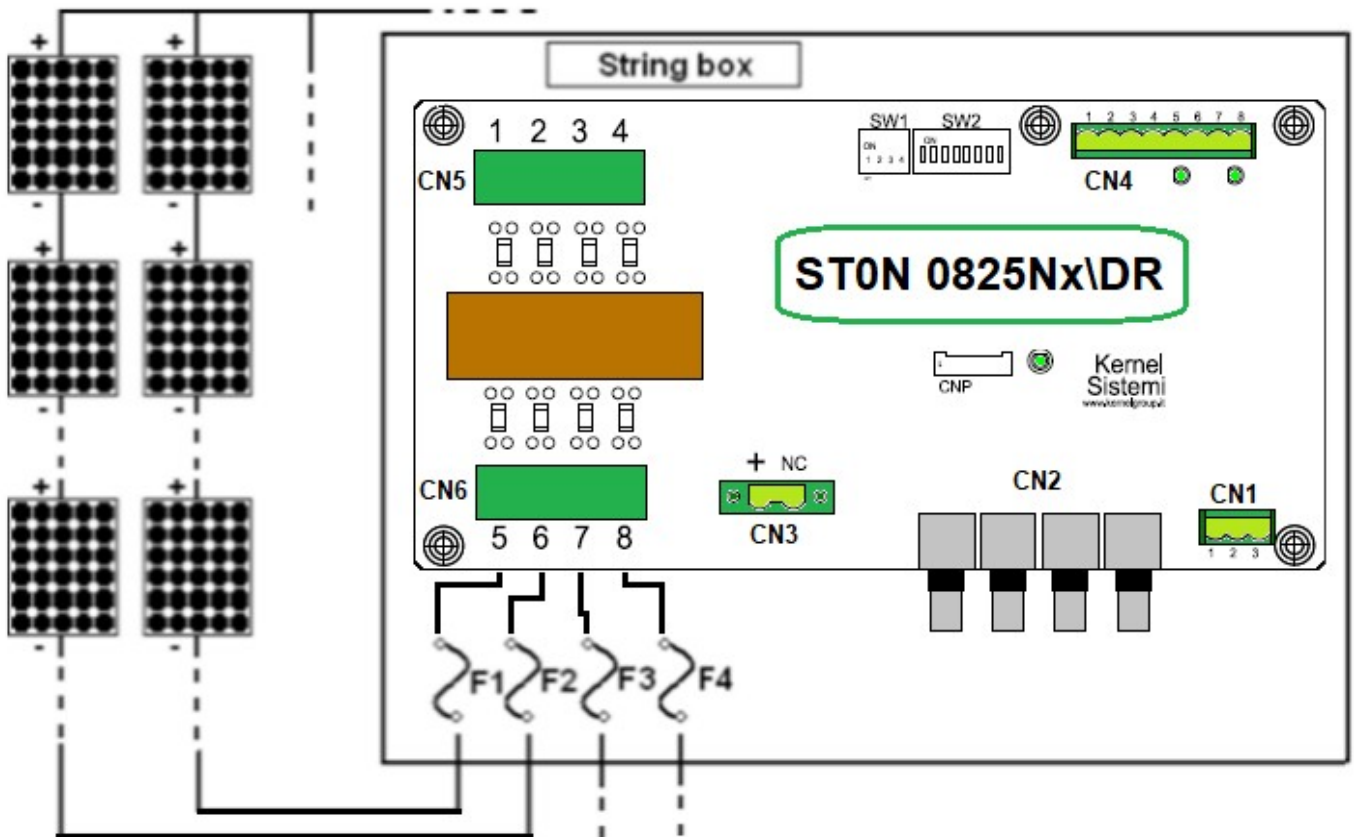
String box

+ +

- -

+ +

- -

+ +

- -

1 2 3 4

CN5

SW1 SW2

ON 1 2 3 4

ON

1 2 3 4 5 6 7 8

CN4

ST0N 0825Nx\DR

CNP

Kernel Sistemi

www.kernelgroup.it

CN6

5 6 7 8

+ NC

CN3

CN2

CN1

1 2 3

F1 F2 F3 F4